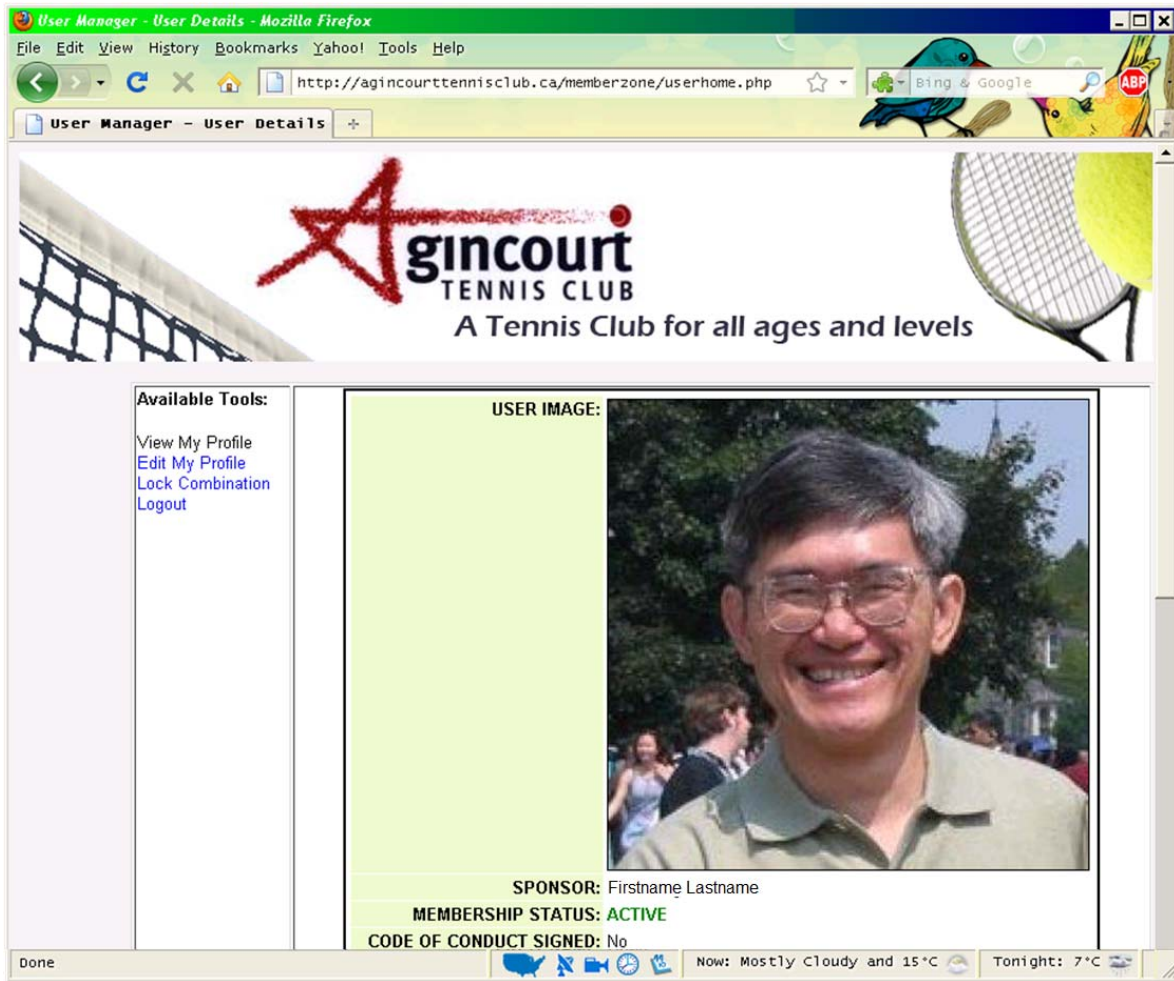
User Manager - User Details - Mozilla Firefox

File Edit View History Bookmarks Yahoo! Tools Help

http://agincourttennisclub.ca/memberzone/userhome.php

Bing & Google

ABP

User Manager - User Details

Agincourt
TENNIS CLUB
A Tennis Club for all ages and levels

Available Tools:

View My Profile
Edit My Profile
Lock Combination
Logout

| | |
|---|---|
| USER IMAGE: | |
| SPONSOR: | Firstname Lastname |
| MEMBERSHIP STATUS: | ACTIVE |
| CODE OF CONDUCT SIGNED: | No |

Done

Now: Mostly Cloudy and 15°C

Tonight: 7°C